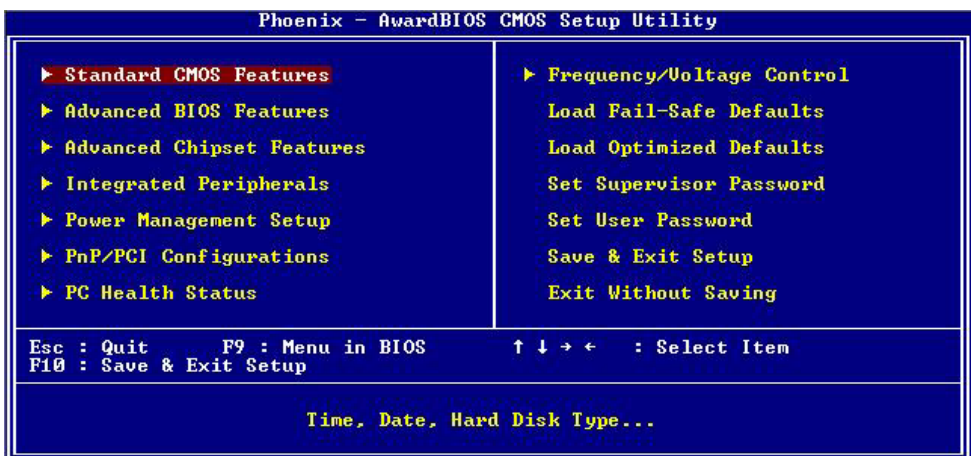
Phoenix - AwardBIOS CMOS Setup Utility

► Standard CMOS Features
► Advanced BIOS Features
► Advanced Chipset Features
► Integrated Peripherals
► Power Management Setup
► PnP/PCI Configurations
► PC Health Status

► Frequency/Voltage Control
Load Fail-Safe Defaults
Load Optimized Defaults
Set Supervisor Password
Set User Password
Save & Exit Setup
Exit Without Saving

Esc : Quit F9 : Menu in BIOS ↑ ↓ → ← : Select Item
F10 : Save & Exit Setup

Time, Date, Hard Disk Type...